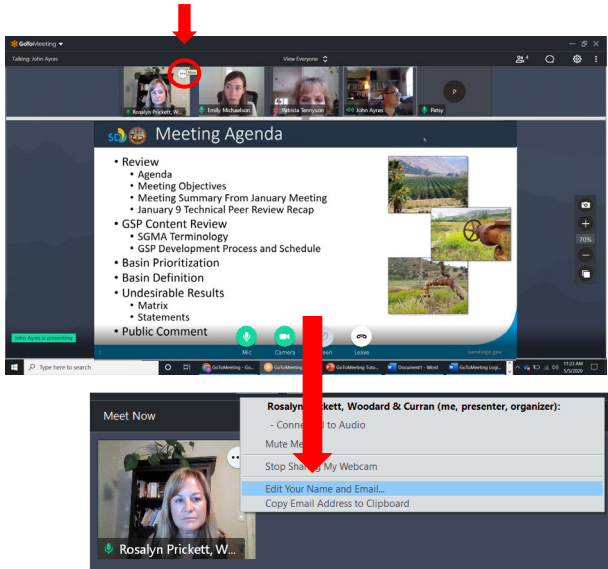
GoToMeeting

Talking: John Ayres

View Everyone

Rosalyn Prickett, W... Emily Michaelson Patricia Tennyson John Ayres Patsy

P

70%

Meeting Agenda

- Review
  - Agenda
  - Meeting Objectives
  - Meeting Summary From January Meeting
  - January 9 Technical Peer Review Recap
- GSP Content Review
  - SGMA Terminology
  - GSP Development Process and Schedule
- Basin Prioritization
- Basin Definition
- Undesirable Results
  - Matrix
  - Statements
- Public Comment

sandiego.gov

John Ayres is presenting

Mic Camera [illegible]een Leave

Type here to search

GoToMeeting - Go... GoToMeeting GoToMeeting Tuto... Document1 - Word GoToMeeting Logi...

11:23 AM 3/5/2020

Meet Now

Rosalyn Prickett, Woodard & Curran (me, presenter, organizer):

- Connec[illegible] to Audio

Mute Me

Stop Sha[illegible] My Webcam

Edit Your Name and Email...

Copy Email Address to Clipboard

Rosalyn Prickett, W...